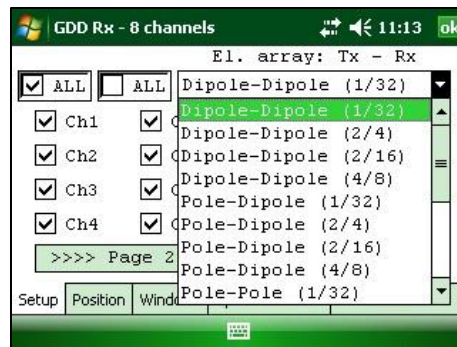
GDD Rx - 8 channels 11:13 ok

El. array: Tx - Rx

ALL ALL Dipole-Dipole (1/32)

Ch1
Ch2
Ch3
Ch4

>>>> Page 2

Dipole-Dipole (1/32)
Dipole-Dipole (2/4)
Dipole-Dipole (2/16)
Dipole-Dipole (4/8)
Pole-Dipole (1/32)
Pole-Dipole (2/4)
Pole-Dipole (2/16)
Pole-Dipole (4/8)
Pole-Pole (1/32)

Setup Position Windo